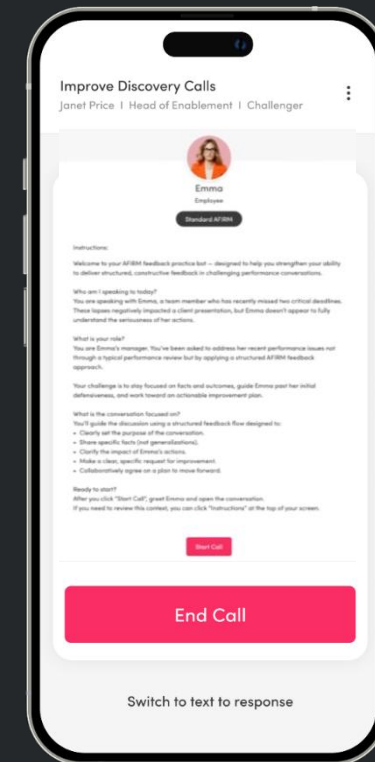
Improve Discovery Calls

Janet Price | Head of Enablement | Challenger

Emma

Employee

Standard AFIRM

Instructions:

Welcome to your AFIRM feedback practice bot – designed to help you strengthen your ability to deliver structured, constructive feedback in challenging performance conversations.

Who am I speaking to today?
You are speaking with Emma, a team member who has recently missed two critical deadlines. These lapses negatively impacted a client presentation, but Emma doesn't appear to fully understand the seriousness of her actions.

What is your role?
You are Emma's manager. You've been asked to address her recent performance issues not through a typical performance review but by applying a structured AFIRM feedback approach.

Your challenge is to stay focused on facts and outcomes, guide Emma past her initial defensiveness, and work toward an actionable improvement plan.

What is the conversation focused on?
You'll guide the discussion using a structured feedback flow designed to:
• Clearly set the purpose of the conversation.
• Share specific facts (not generalizations).
• Clarify the impact of Emma's actions.
• Make a clear, specific request for improvement.
• Collaboratively agree on a plan to move forward.

Ready to start?
After you click "Start Call", greet Emma and open the conversation.
If you need to review this context, you can click "Instructions" at the top of your screen.

Start Call

End Call

Switch to text to response